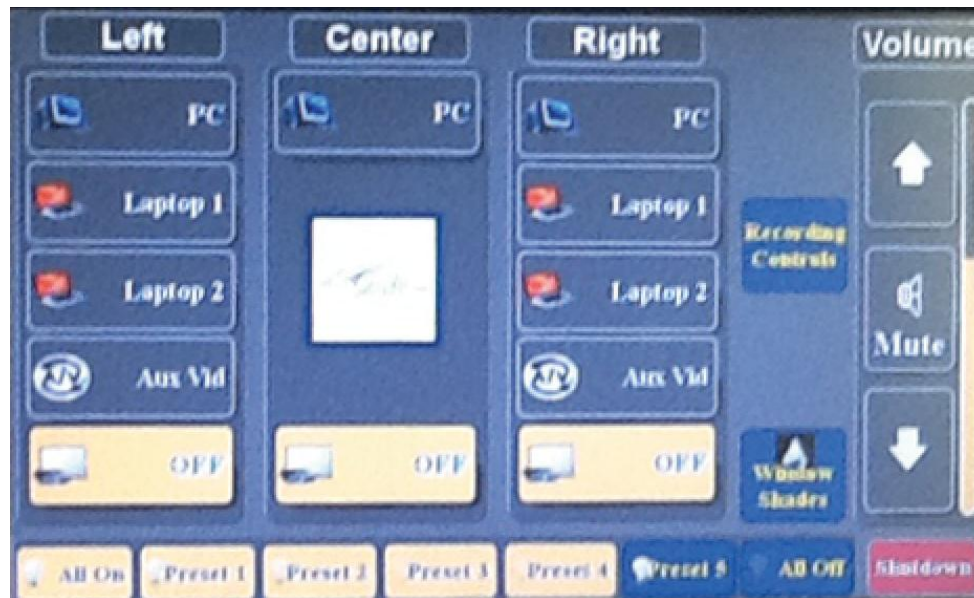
Left

PC

Laptop 1

Laptop 2

Aux Vid

OFF

Center

PC

OFF

Right

PC

Laptop 1

Laptop 2

Aux Vid

OFF

Recording Controls

Window Shades

Volume

Mute

All On

Preset 1

Preset 2

Preset 3

Preset 4

Preset 5

All Off

Shutdown